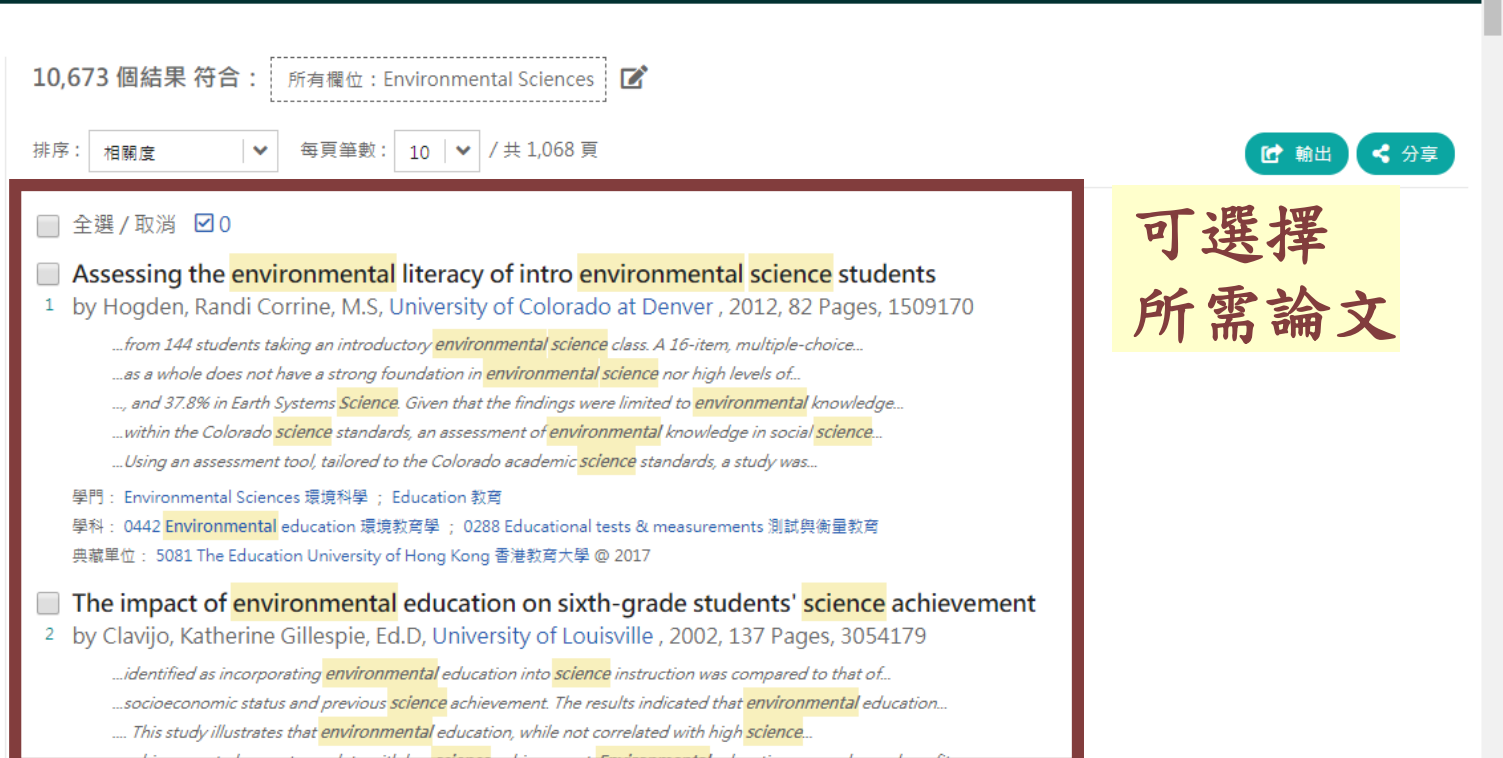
10,673 個結果 符合： 所有欄位：Environmental Sciences

排序： 相關度 每頁筆數： 10 / 共 1,068 頁

輸出 分享

可選擇所需論文

全選 / 取消 0

Assessing the environmental literacy of intro environmental science students
1 by Hogden, Randi Corrine, M.S, University of Colorado at Denver , 2012, 82 Pages, 1509170

...from 144 students taking an introductory environmental science class. A 16-item, multiple-choice...
...as a whole does not have a strong foundation in environmental science nor high levels of...
..., and 37.8% in Earth Systems Science. Given that the findings were limited to environmental knowledge...
...within the Colorado science standards, an assessment of environmental knowledge in social science...
...Using an assessment tool, tailored to the Colorado academic science standards, a study was...

學門： Environmental Sciences 環境科學 ； Education 教育
學科： 0442 Environmental education 環境教育學 ； 0288 Educational tests & measurements 測試與衡量教育
典藏單位： 5081 The Education University of Hong Kong 香港教育大學 @ 2017

The impact of environmental education on sixth-grade students' science achievement
2 by Clavijo, Katherine Gillespie, Ed.D, University of Louisville , 2002, 137 Pages, 3054179

...identified as incorporating environmental education into science instruction was compared to that of...
...socioeconomic status and previous science achievement. The results indicated that environmental education...
.... This study illustrates that environmental education, while not correlated with high science...
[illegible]